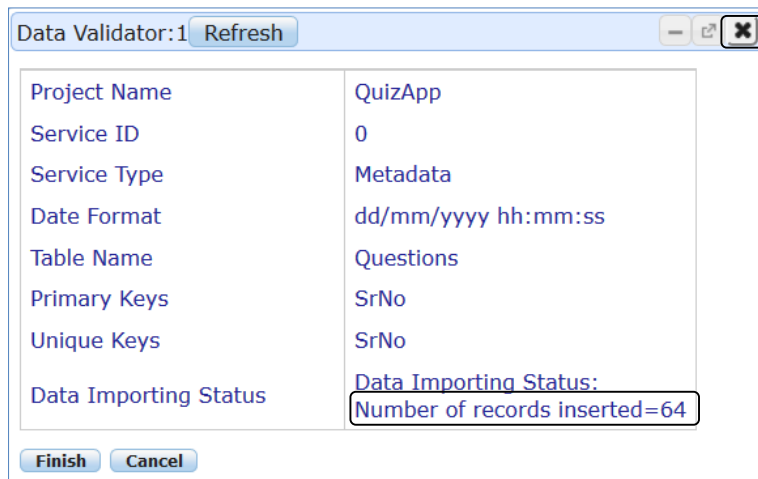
Data Validator:1 Refresh

| | |
|---|---|
| Project Name | QuizApp |
| Service ID | 0 |
| Service Type | Metadata |
| Date Format | dd/mm/yyyy hh:mm:ss |
| Table Name | Questions |
| Primary Keys | SrNo |
| Unique Keys | SrNo |
| Data Importing Status | Data Importing Status: Number of records inserted=64 |

Finish Cancel